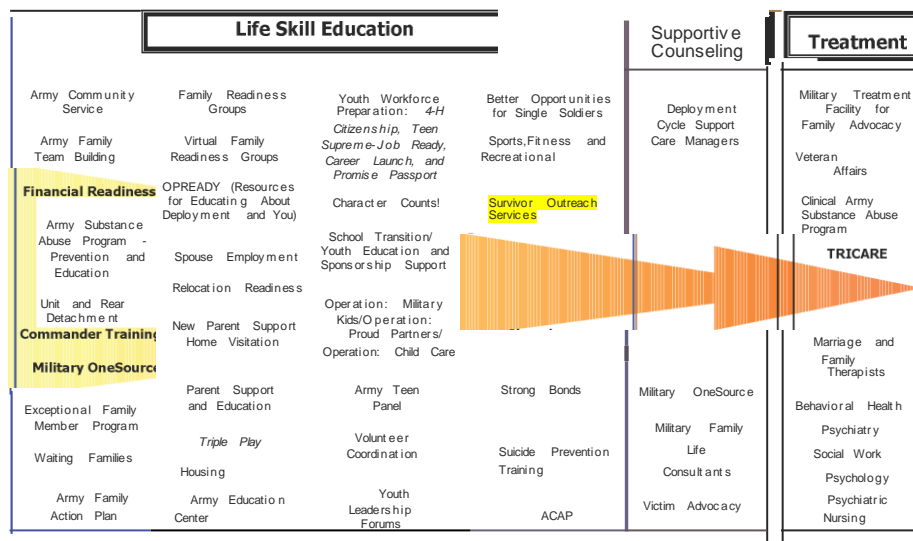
Life Skill Education

Supportive Counseling

Treatment

Army Community Service

Army Family Team Building

Financial Readiness

Army Substance Abuse Program - Prevention and Education

Unit and Rear Detachment

Commander Training

Military OneSource

Exceptional Family Member Program

Waiting Families

Army Family Action Plan

Family Readiness Groups

Virtual Family Readiness Groups

OPREADY (Resources for Educating About Deployment and You)

Spouse Employment

Relocation Readiness

New Parent Support Home Visitation

Parent Support and Education

*Triple Play*

Housing

Army Education Center

Youth Workforce Preparation: *4-H Citizenship, Teen Supreme-Job Ready, Career Launch, and Promise Passport*

Character Counts!

School Transition/ Youth Education and Sponsorship Support

Operation: Military Kids/Operation: Proud Partners/ Operation: Child Care

Army Teen Panel

Volunteer Coordination

Youth Leadership Forums

Better Opportunities for Single Soldiers

Sports, Fitness and Recreational

Survivor Outreach Services

Strong Bonds

Suicide Prevention Training

ACAP

Deployment Cycle Support Care Managers

Military OneSource

Military Family Life Consultants

Victim Advocacy

Military Treatment Facility for Family Advocacy

Veteran Affairs

Clinical Army Substance Abuse Program

TRICARE

Marriage and Family Therapists

Behavioral Health

Psychiatry

Social Work

Psychology

Psychiatric Nursing